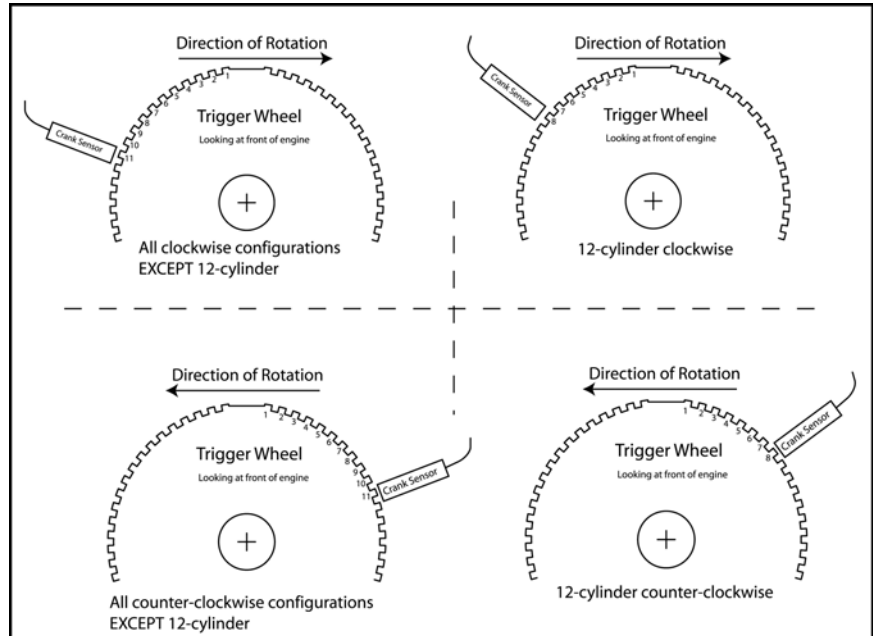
Direction of Rotation

1 2 3 4 5 6 7 8 9 10 11

Crank Sensor

Trigger Wheel

Looking at front of engine

All clockwise configurations EXCEPT 12-cylinder

Direction of Rotation

Crank Sensor

1 2 3 4 5 6 7 8

Trigger Wheel

Looking at front of engine

12-cylinder clockwise

Direction of Rotation

1 2 3 4 5 6 7 8 9 10 11

Trigger Wheel

Looking at front of engine

Crank Sensor

All counter-clockwise configurations EXCEPT 12-cylinder

Direction of Rotation

1 2 3 4 5 6 7 8

Crank Sensor

Trigger Wheel

Looking at front of engine

12-cylinder counter-clockwise